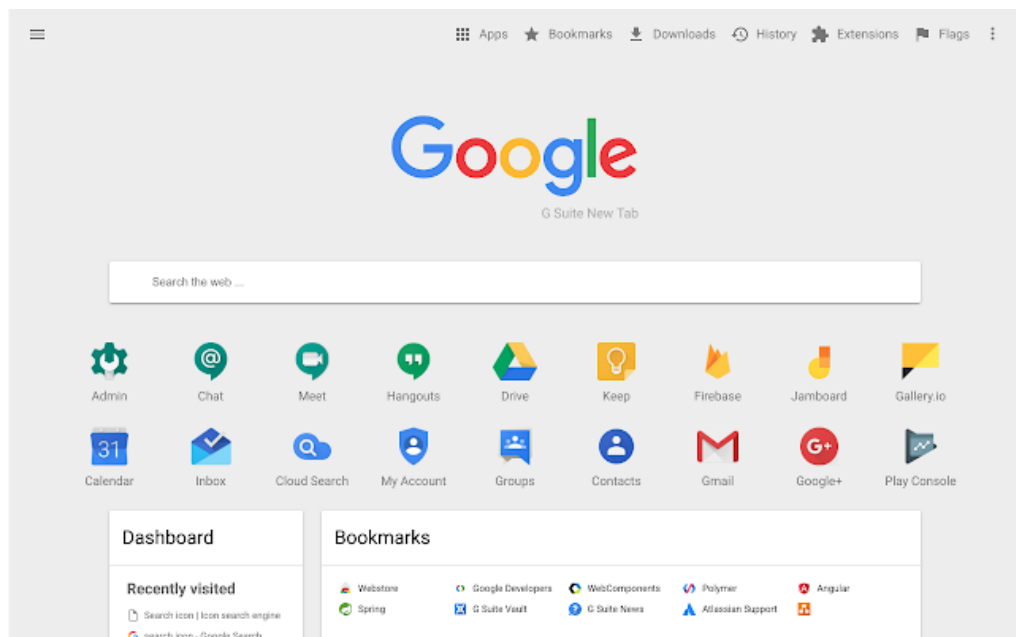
Apps Bookmarks Downloads History Extensions Flags

Google

G Suite New Tab

Search the web ...

Admin Chat Meet Hangouts Drive Keep Firebase Jamboard Gallery.io

31

Calendar Inbox Cloud Search My Account Groups Contacts Gmail Google+ Play Console

Dashboard

Recently visited

Search icon | Icon search engine

search icon - Google Search

Bookmarks

Webstore Google Developers WebComponents Polymer Angular

Spring G Suite Vault G Suite News Atlassian Support